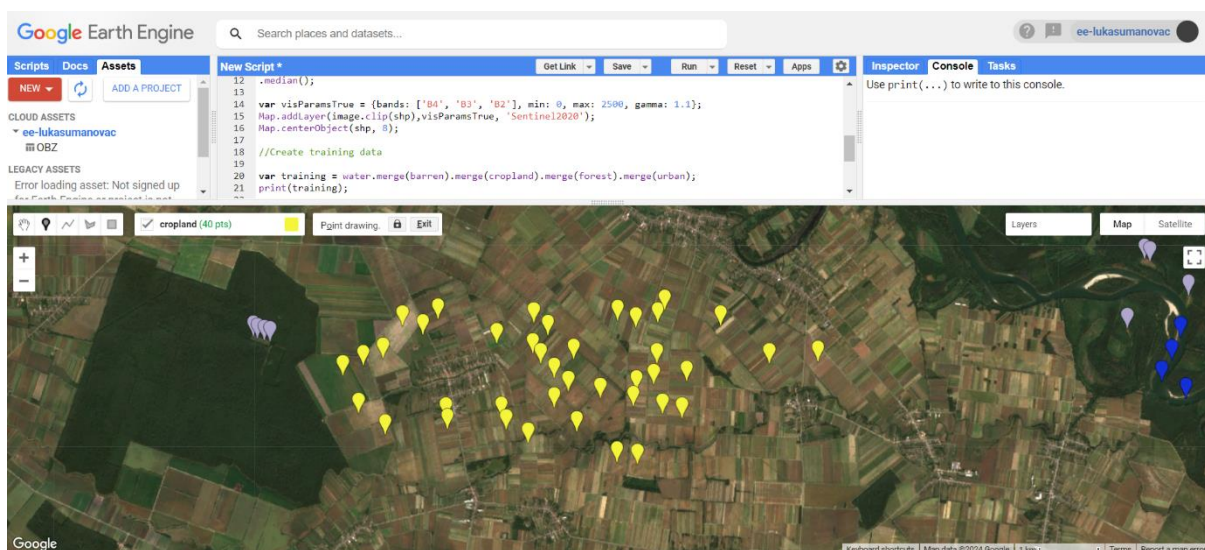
Google Earth Engine

Search places and datasets...

ee-lukasumanovac

Scripts Docs Assets

NEW ADD A PROJECT

CLOUD ASSETS
ee-lukasumanovac
OBZ

LEGACY ASSETS
Error loading asset: Not signed up for Earth Engine or project is not

New Script *

Get Link Save Run Reset Apps

12 .median();
13
14 var visParamsTrue = {bands: ['B4', 'B3', 'B2'], min: 0, max: 2500, gamma: 1.1};
15 Map.addLayer(image.clip(shp),visParamsTrue, 'Sentinel2020');
16 Map.centerObject(shp, 8);
17
18 //Create training data
19
20 var training = water.merge(barren).merge(cropland).merge(forest).merge(urban);
21 print(training);

Inspector Console Tasks

Use print(...) to write to this console.

cropland (40 pts)

Point drawing. Exit

Layers

Map Satellite

Google

Keyboard shortcuts Map data ©2024 Google 1 km Terms Report a map error